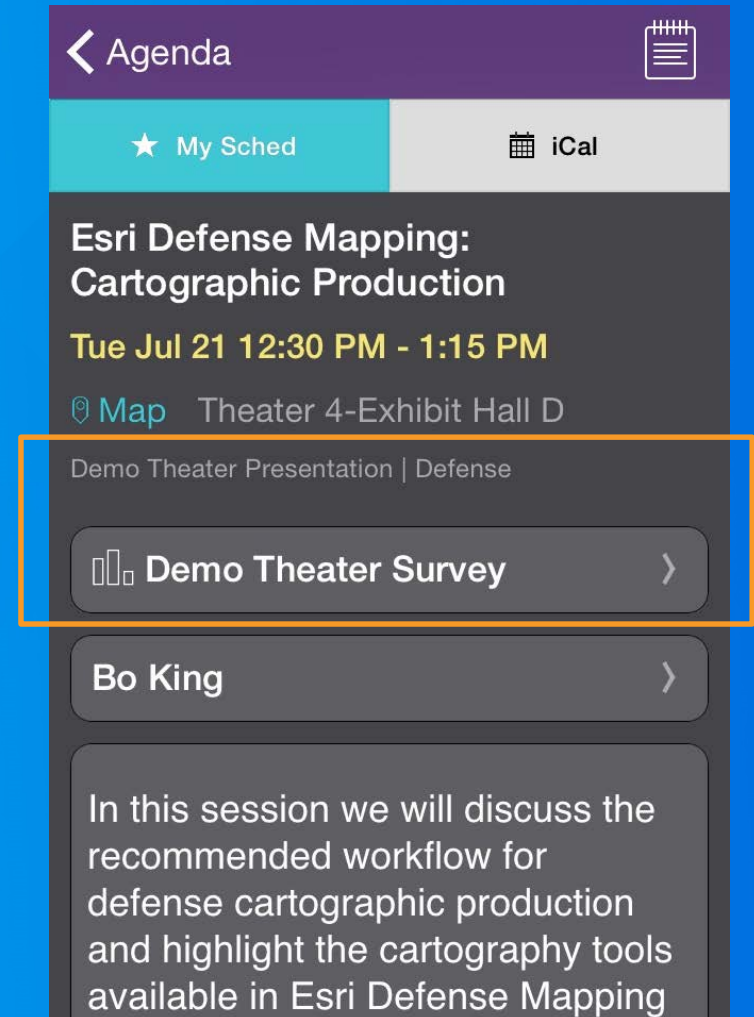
Agenda

My Sched

iCal

Esri Defense Mapping: Cartographic Production

Tue Jul 21 12:30 PM - 1:15 PM

Map Theater 4-Exhibit Hall D

Demo Theater Presentation | Defense

Demo Theater Survey

Bo King

In this session we will discuss the recommended workflow for defense cartographic production and highlight the cartography tools available in Esri Defense Mapping